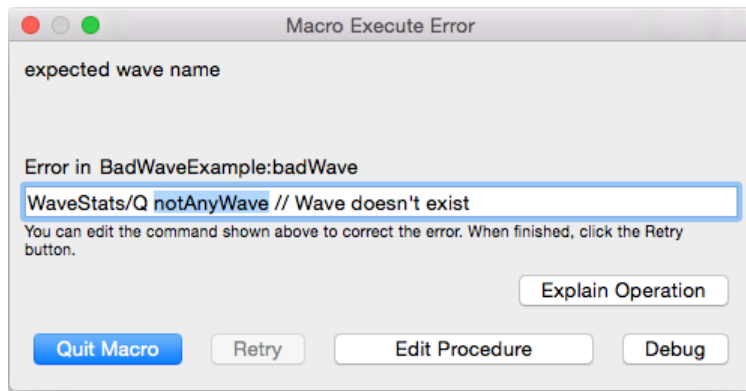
Macro Execute Error

expected wave name

Error in BadWaveExample:badWave

WaveStats/Q notAnyWave // Wave doesn't exist

You can edit the command shown above to correct the error. When finished, click the Retry button.

Explain Operation

Quit Macro

Retry

Edit Procedure

Debug